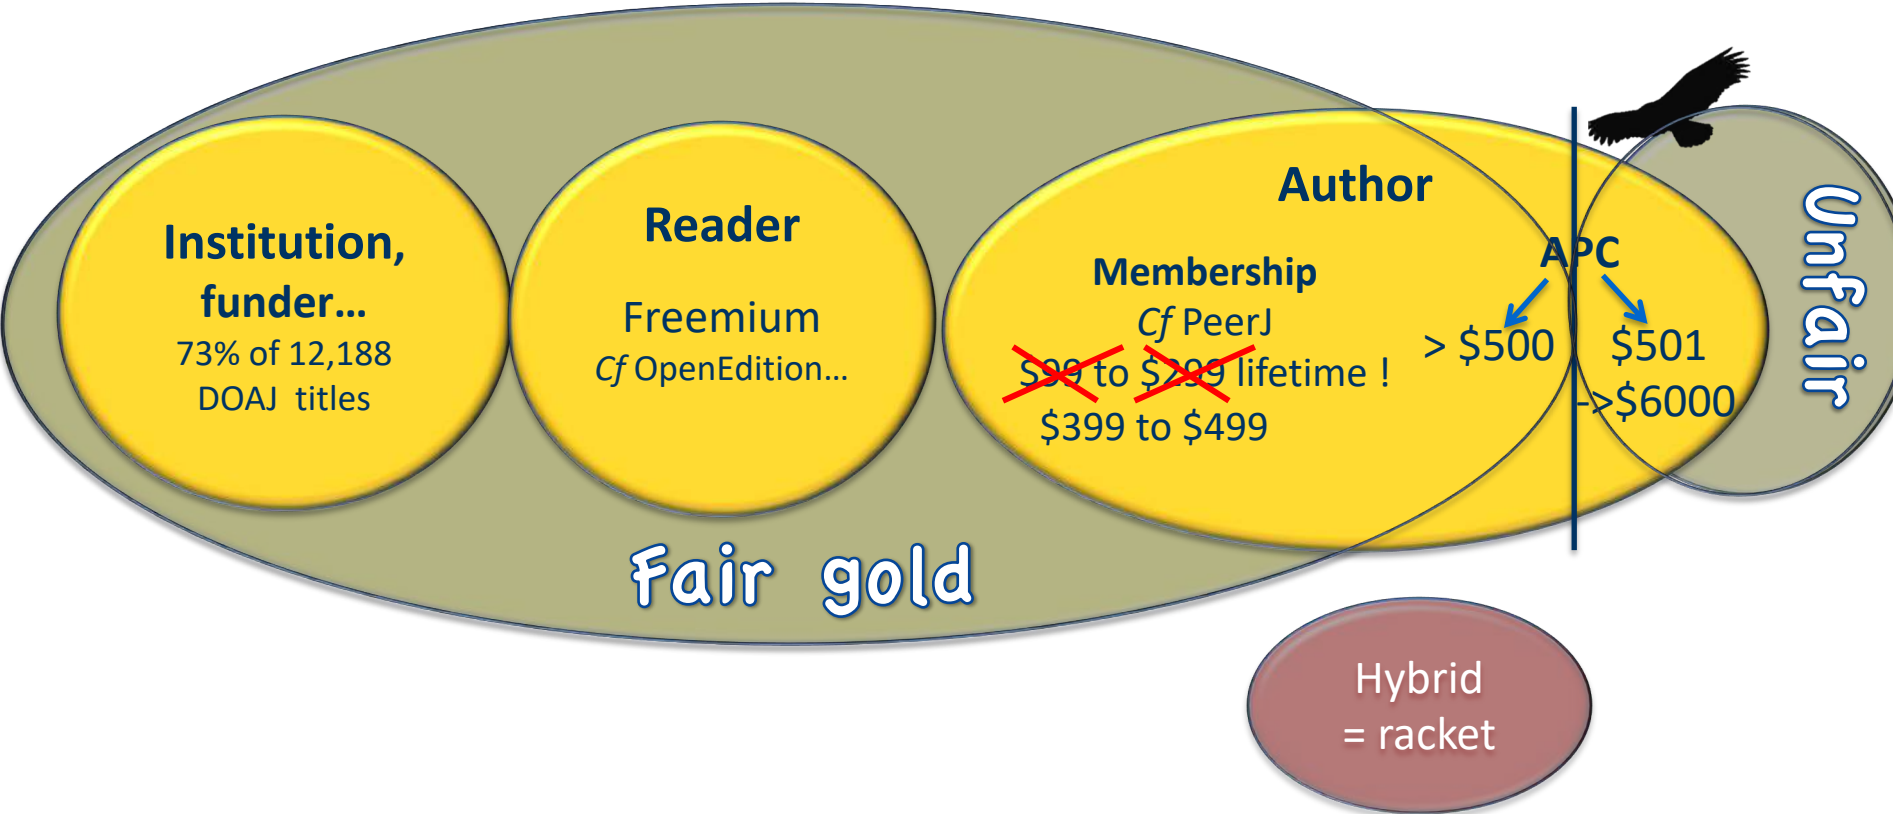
Institution, funder…
73% of 12,188 DOAJ titles

Reader
Freemium
Cf OpenEdition…

Author
Membership
Cf PeerJ
$99 to $299 lifetime !
$399 to $499

APC
> $500
$501 ->$6000

Unfair

Fair gold

Hybrid = racket